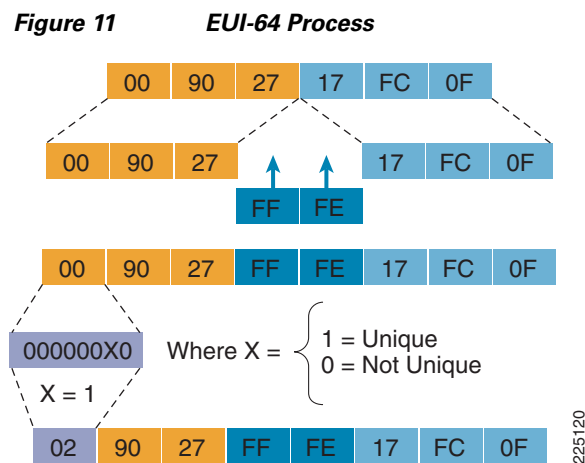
Figure 11 EUI-64 Process

| 00 | 90 | 27 | 17 | FC | 0F |
|---|---|---|---|---|---|

| 00 | 90 | 27 | 17 | FC | 0F |
|---|---|---|---|---|---|

FF FE

| 00 | 90 | 27 | FF | FE | 17 | FC | 0F |
|---|---|---|---|---|---|---|---|

000000X0

Where X = 1 = Unique
0 = Not Unique

X = 1

| 02 | 90 | 27 | FF | FE | 17 | FC | 0F |
|---|---|---|---|---|---|---|---|

225120